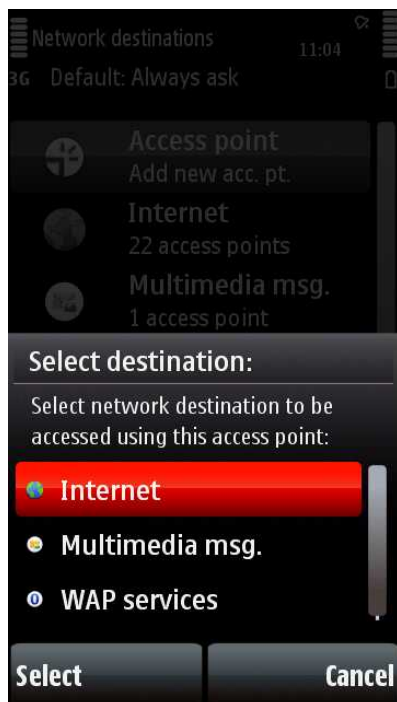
Network destinations
11:04
3G Default: Always ask

Access point
Add new acc. pt.

Internet
22 access points

Multimedia msg.
1 access point

Select destination:

Select network destination to be accessed using this access point:

Internet

Multimedia msg.

WAP services

Select

Cancel